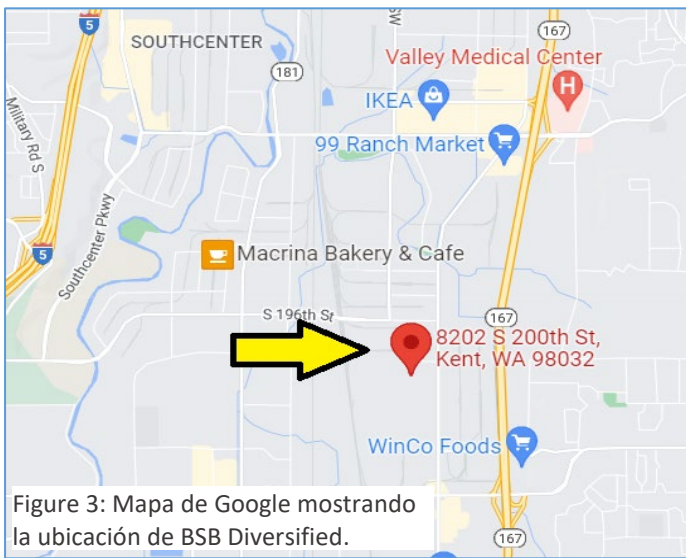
5
SOUTHCENTER
167
Valley Medical Center
181
IKEA
Military Rd S
99 Ranch Market
Southcenter Pkwy
5
Macrina Bakery & Cafe
S 196th St
167
8202 S 200th St, Kent, WA 98032
WinCo Foods
Figure 3: Mapa de Google mostrando la ubicación de BSB Diversified.
167